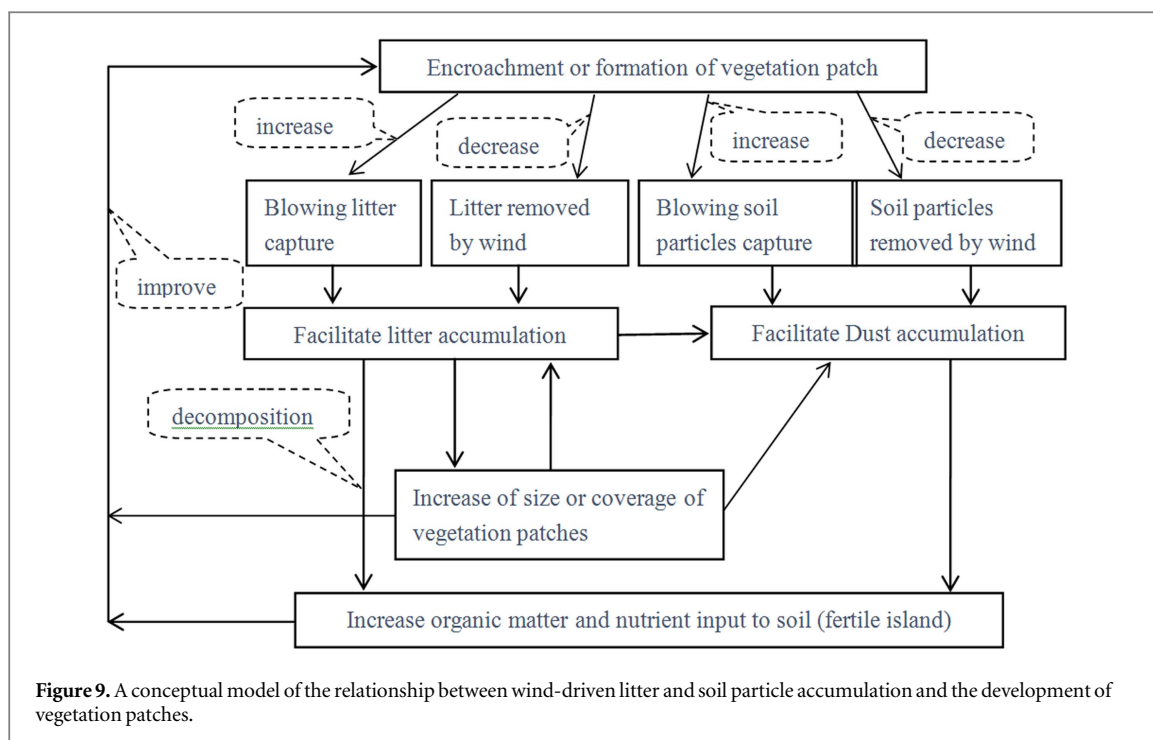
Encroachment or formation of vegetation patch

increase

decrease

increase

decrease

Blowing litter capture

Litter removed by wind

Blowing soil particles capture

Soil particles removed by wind

improve

Facilitate litter accumulation

Facilitate Dust accumulation

decomposition

Increase of size or coverage of vegetation patches

Increase organic matter and nutrient input to soil (fertile island)

**Figure 9.** A conceptual model of the relationship between wind-driven litter and soil particle accumulation and the development of vegetation patches.